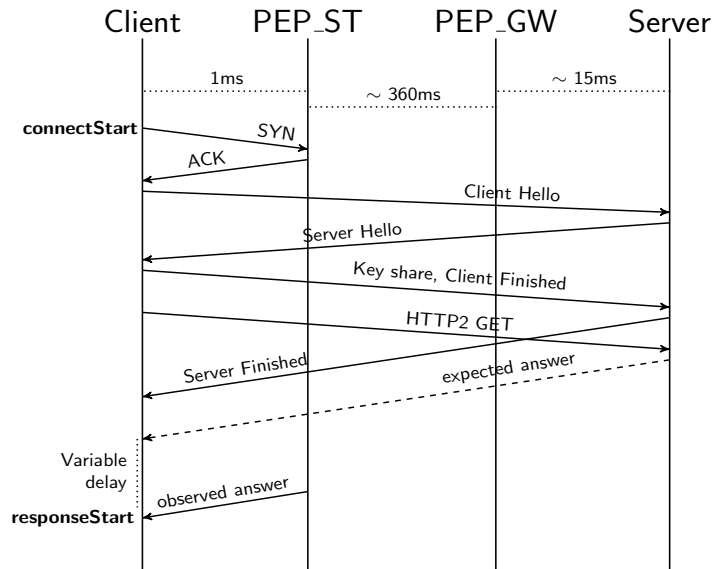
Client PEP_ST PEP_GW Server

1ms

$\sim$ 360ms

$\sim$ 15ms

connectStart

SYN

ACK

Client Hello

Server Hello

Key share, Client Finished

HTTP2 GET

Server Finished

expected answer

Variable delay

observed answer

responseStart